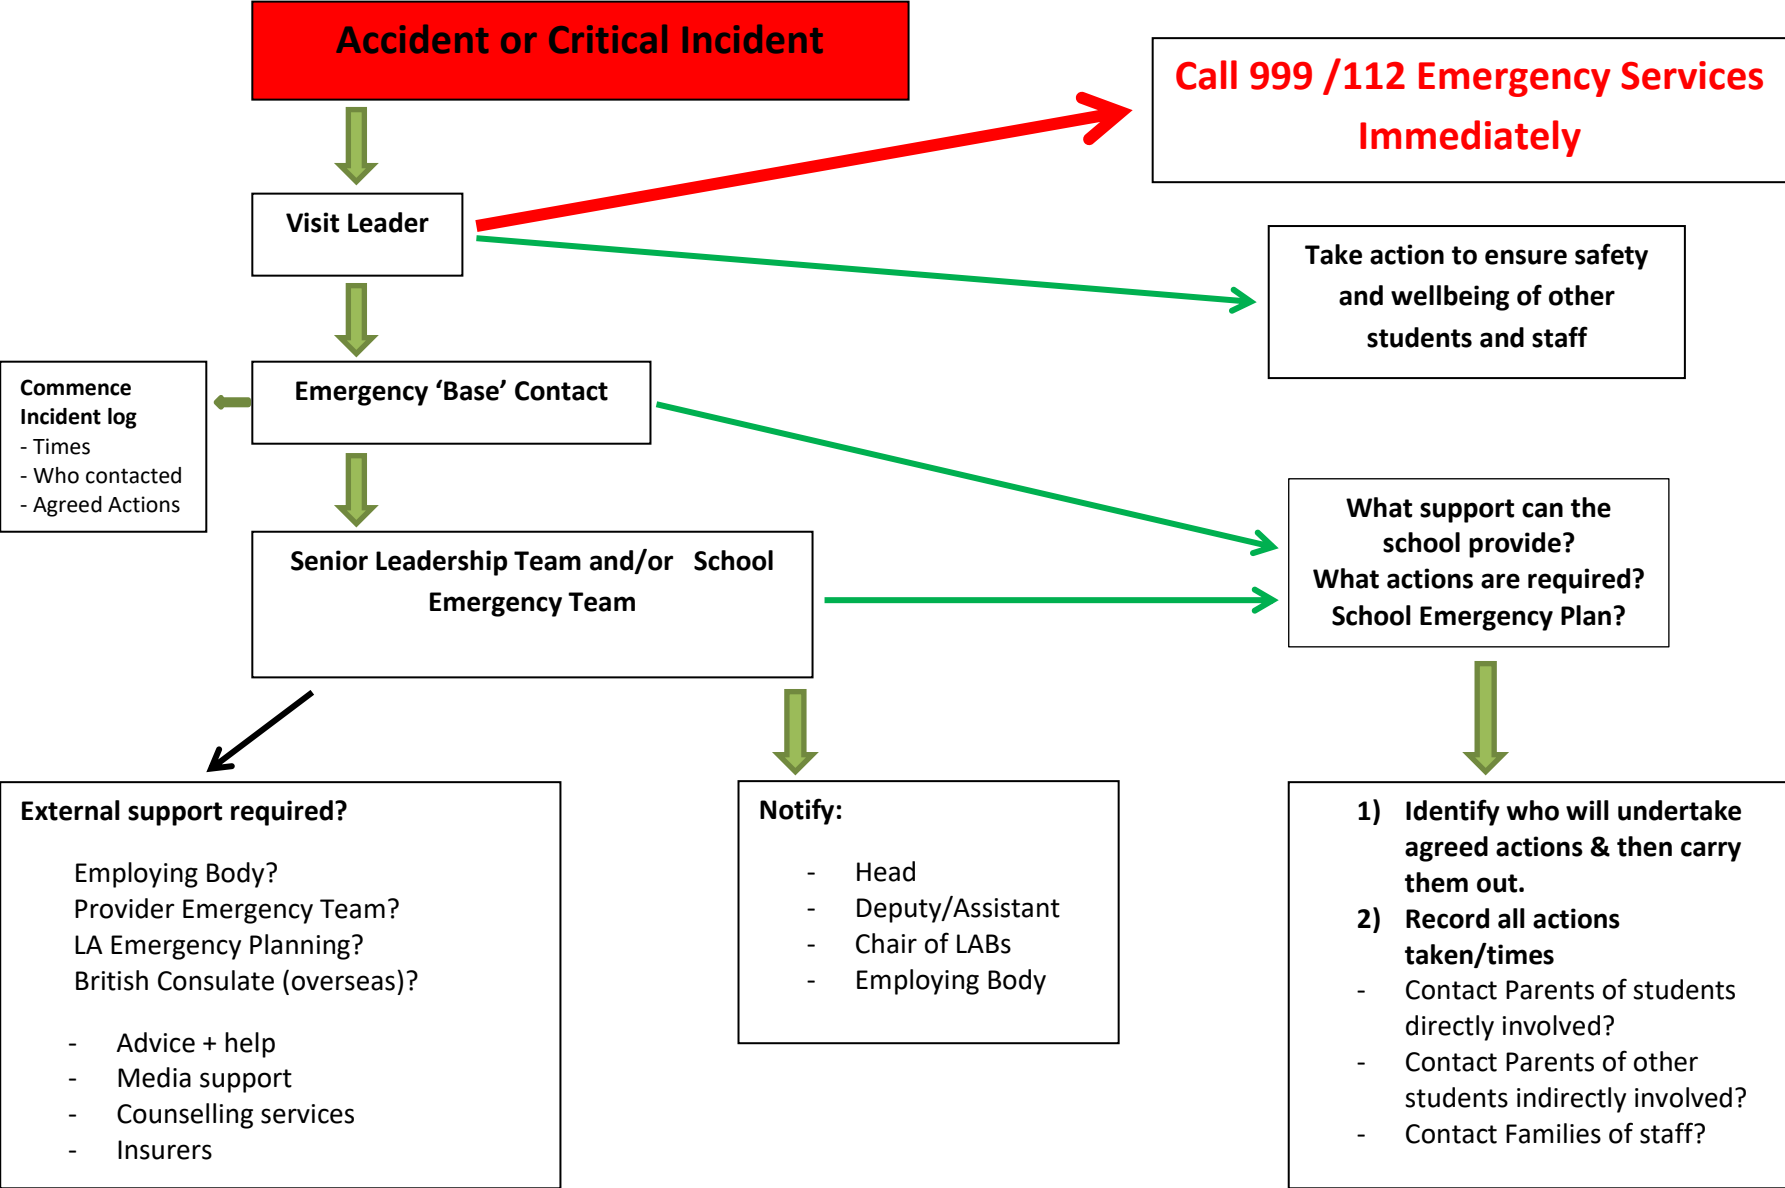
Accident or Critical Incident

Call 999 /112 Emergency Services Immediately

Visit Leader

Take action to ensure safety and wellbeing of other students and staff

Commence Incident log
- Times
- Who contacted
- Agreed Actions

Emergency 'Base' Contact

What support can the school provide?
What actions are required?
School Emergency Plan?

Senior Leadership Team and/or School Emergency Team

External support required?

Employing Body?
Provider Emergency Team?
LA Emergency Planning?
British Consulate (overseas)?

- Advice + help
- Media support
- Counselling services
- Insurers

Notify:

- Head
- Deputy/Assistant
- Chair of LABs
- Employing Body

1) Identify who will undertake agreed actions & then carry them out.
2) Record all actions taken/times
- Contact Parents of students directly involved?
- Contact Parents of other students indirectly involved?
- Contact Families of staff?